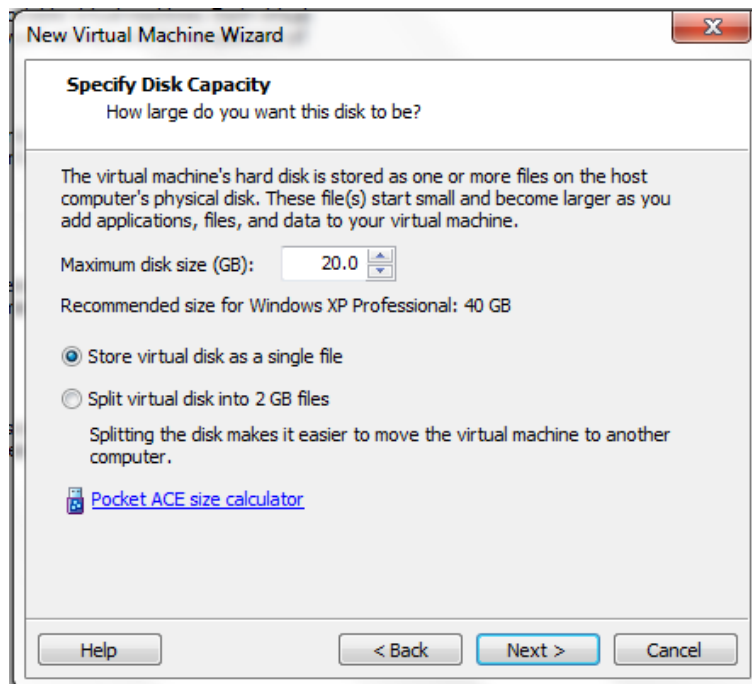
New Virtual Machine Wizard

Specify Disk Capacity
How large do you want this disk to be?

The virtual machine's hard disk is stored as one or more files on the host computer's physical disk. These file(s) start small and become larger as you add applications, files, and data to your virtual machine.

Maximum disk size (GB): 20.0

Recommended size for Windows XP Professional: 40 GB

Store virtual disk as a single file

Split virtual disk into 2 GB files

Splitting the disk makes it easier to move the virtual machine to another computer.

Pocket ACE size calculator

Help < Back Next > Cancel